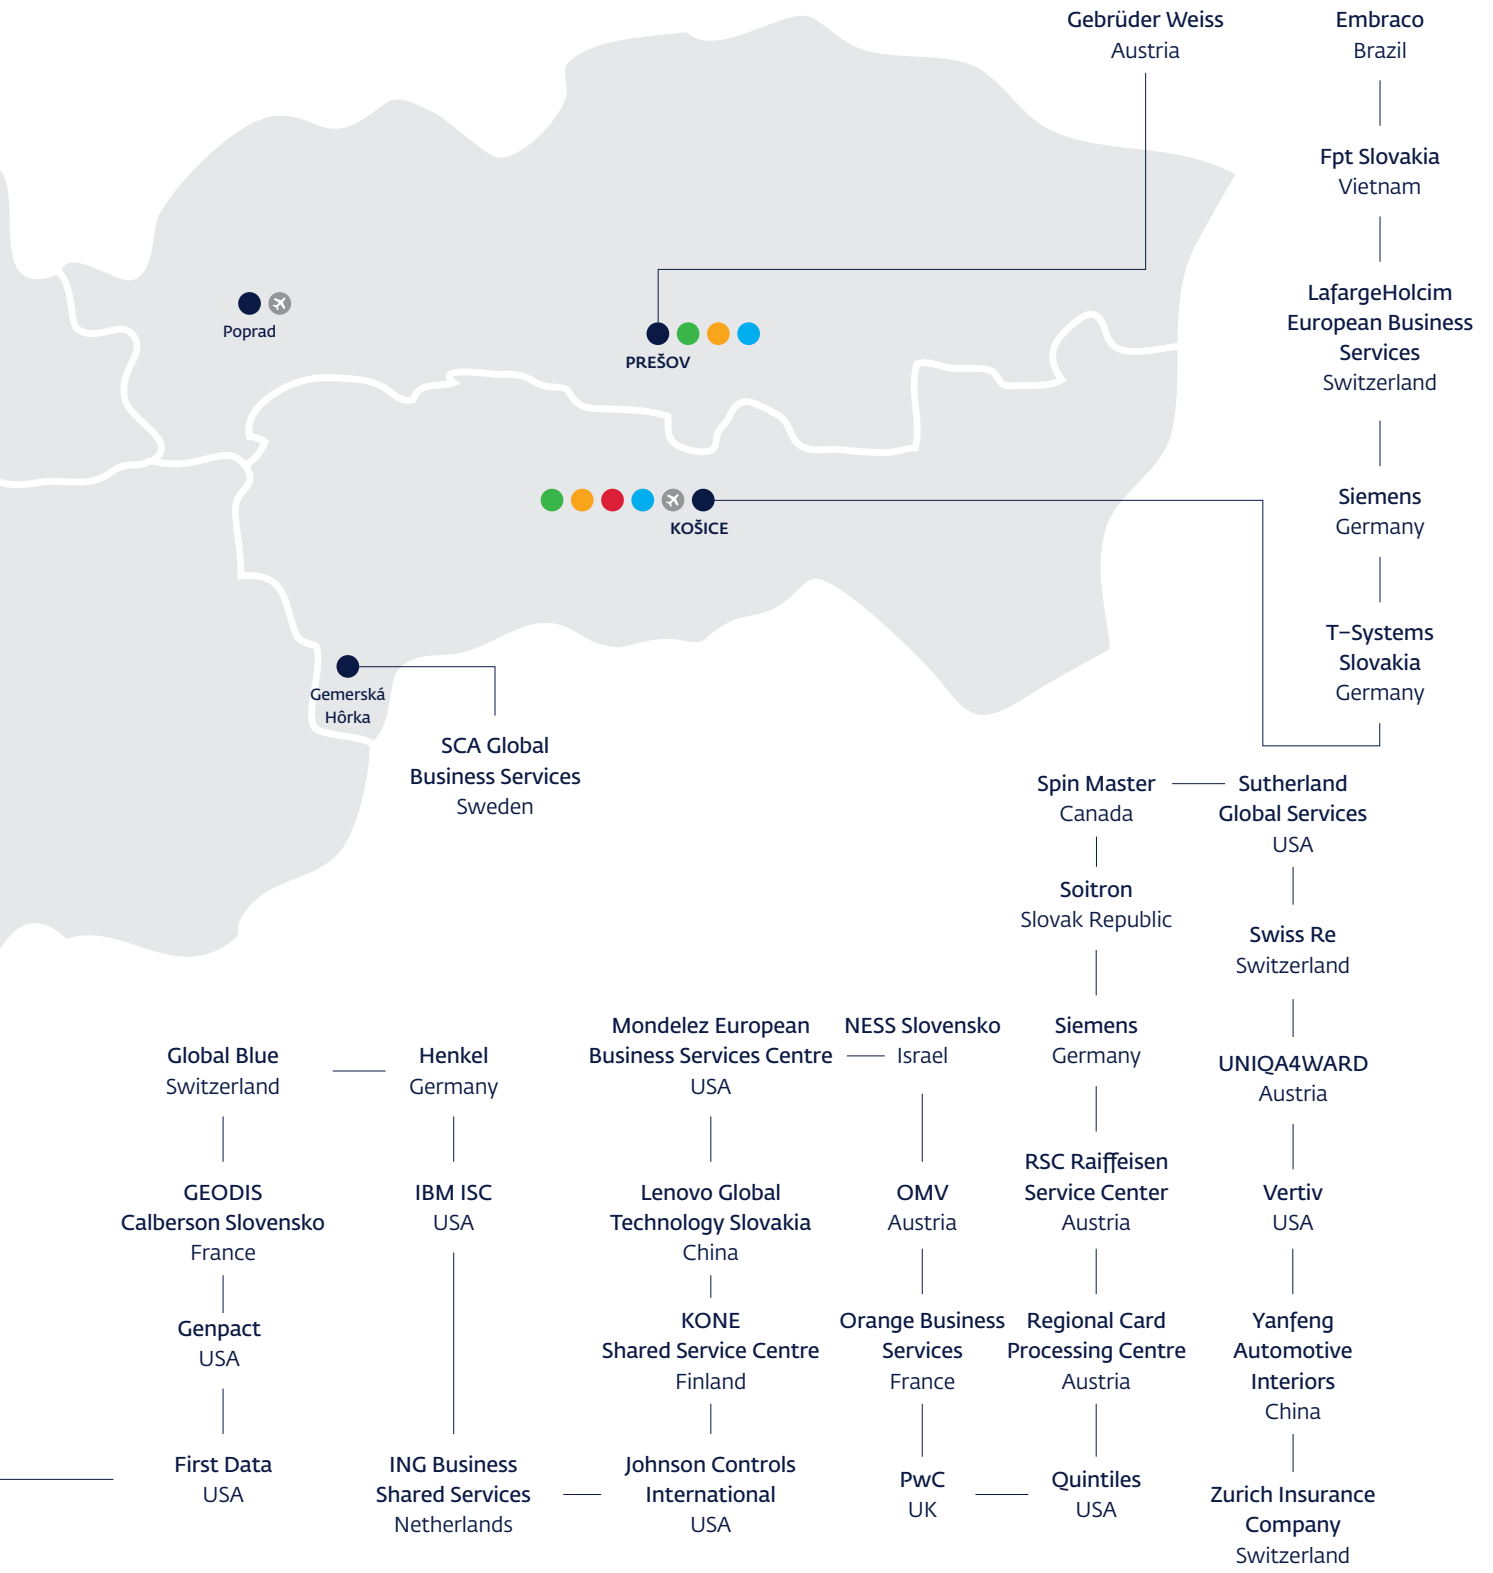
Gebrüder Weiss
Austria

Embraco
Brazil

Fpt Slovakia
Vietnam

LafargeHolcim
European Business
Services
Switzerland

Siemens
Germany

T-Systems
Slovakia
Germany

Poprad

PREŠOV

KOŠICE

Gemerská
Hôrka

SCA Global
Business Services
Sweden

Spin Master
Canada

Sutherland
Global Services
USA

Soitron
Slovak Republic

Swiss Re
Switzerland

Siemens
Germany

UNIQA4WARD
Austria

RSC Raiffeisen
Service Center
Austria

Vertiv
USA

Regional Card
Processing Centre
Austria

Yanfeng
Automotive
Interiors
China

Quintiles
USA

Zurich Insurance
Company
Switzerland

Global Blue
Switzerland

Henkel
Germany

Mondelez European
Business Services Centre
USA

NESS Slovensko
Israel

GEODIS
Calberson Slovensko
France

IBM ISC
USA

Lenovo Global
Technology Slovakia
China

OMV
Austria

Genpact
USA

KONE
Shared Service Centre
Finland

Orange Business
Services
France

First Data
USA

ING Business
Shared Services
Netherlands

Johnson Controls
International
USA

PwC
UK